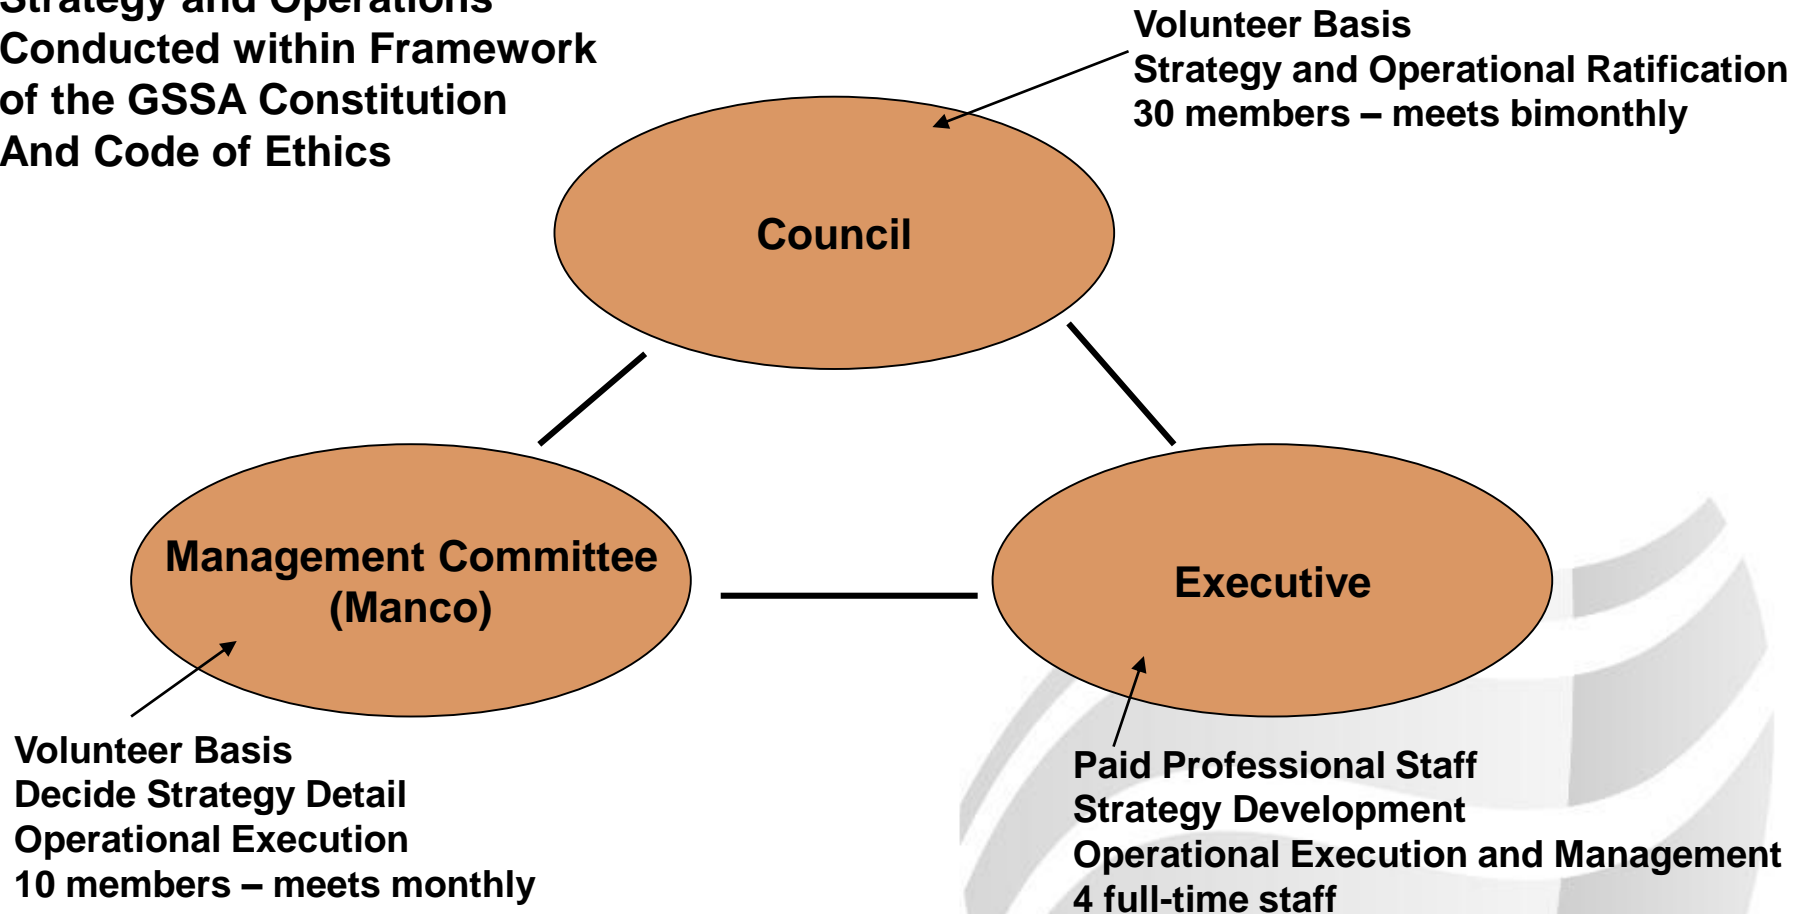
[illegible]
Conducted within Framework of the GSSA Constitution And Code of Ethics

Volunteer Basis
Strategy and Operational Ratification
30 members – meets bimonthly

Council

Management Committee (Manco)

Executive

Volunteer Basis
Decide Strategy Detail
Operational Execution
10 members – meets monthly

Paid Professional Staff
Strategy Development
Operational Execution and Management
4 full-time staff